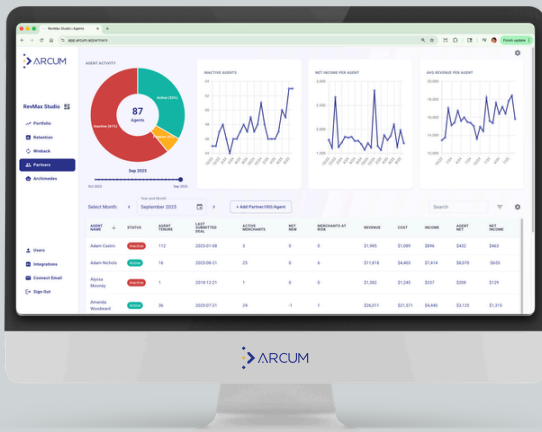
RevMax Studio | Agents

app.arcum.ai/partners

Finish update

ARCUM

RevMax Studio

Portfolio

Retention

Winback

Partners

Archimedes

Users

Integrations

Connect Email

Sign Out

AGENT ACTIVITY

87
Agents

Active (35%)

Inactive (61%)

Sep 2023

Oct 2023

Sep 2023

INACTIVE AGENTS

NET INCOME PER AGENT

AVG REVENUE PER AGENT

Select Month:

Year and Month
September 2023

+ Add Partner/ISO/Agent

Search

| AGENT NAME | STATUS | AGENT TENURE | LAST SUBMITTED DEAL | ACTIVE MERCHANTS | NET NEW | MERCHANTS AT RISK | REVENUE | COST | INCOME | AGENT NET | NET INCOME |
|---|---|---|---|---|---|---|---|---|---|---|---|
| Adam Castro | Inactive | 112 | 2023-01-08 | 3 | 0 | 0 | $1,995 | $1,089 | $906 | $432 | $463 |
| Adam Nichols | Active | 16 | 2023-09-21 | 25 | 6 | 6 | $11,616 | $4,403 | $7,614 | $8,079 | -$635 |
| Alyssa Mooney | Inactive | 1 | 2019-12-21 | 1 | 0 | 0 | $1,382 | $1,245 | $137 | $208 | $129 |
| Amanda Woodward | Active | 36 | 2023-07-21 | 24 | -1 | 1 | $26,011 | $21,571 | $4,440 | $3,123 | $1,319 |

ARCUM